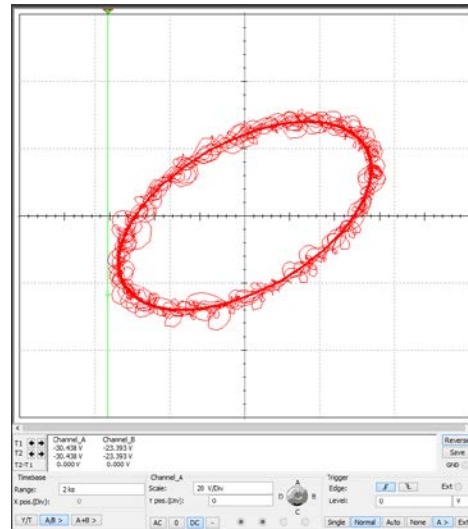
T1
T2
T2-T1
Channel_A
-30.438 V
-30.438 V
0.000 V
Channel_B
-23.393 V
-23.393 V
0.000 V
Reverse
Save
GND

Timebase
Range: 2 ks
X pos.(Div): 0
Y/T A/B > A+B >

Channel_A
Scale: 20 V/Div
Y pos.(Div): 0
AC 0 DC -

A
B
C
D

Trigger
Edge:
Level: 0 V
Ext
Single Normal Auto None A > Ext